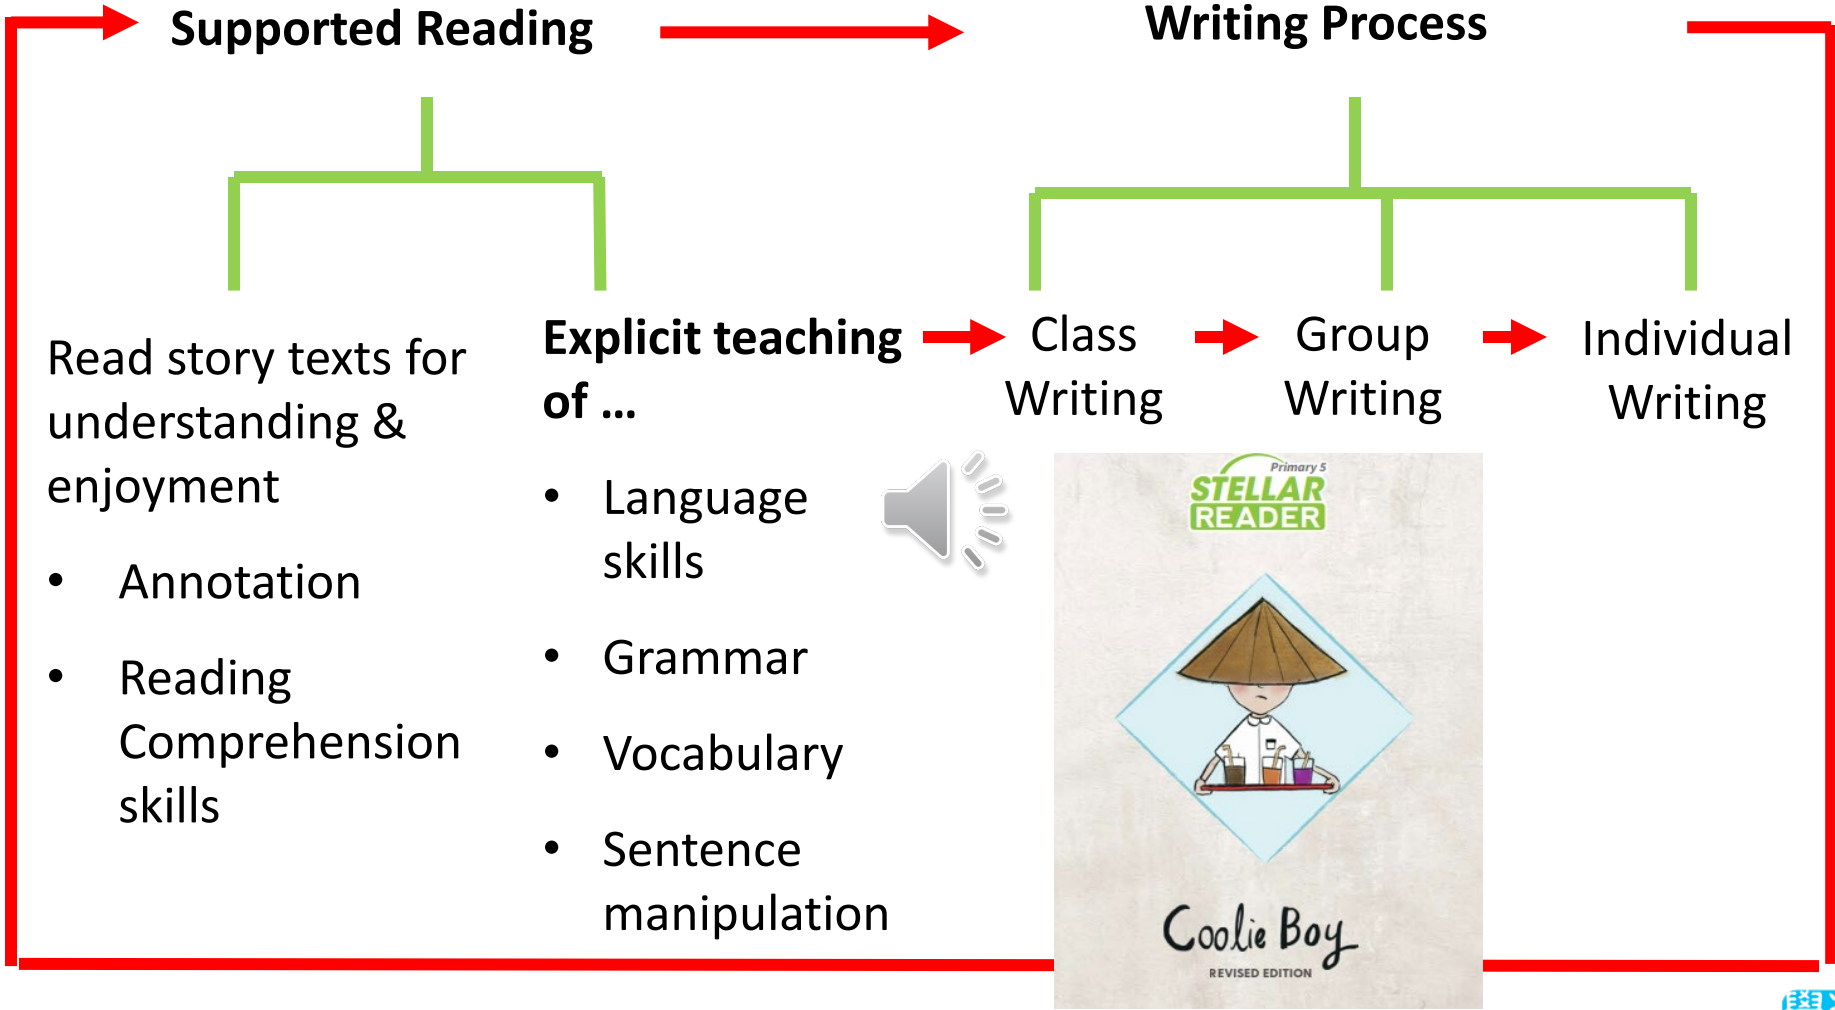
Supported Reading

Writing Process

Read story texts for understanding & enjoyment

- Annotation
- Reading Comprehension skills

Explicit teaching of …

- Language skills
- Grammar
- Vocabulary
- Sentence manipulation

Class Writing

Group Writing

Individual Writing

Primary 5
STELLAR
READER

Coolie Boy
REVISED EDITION